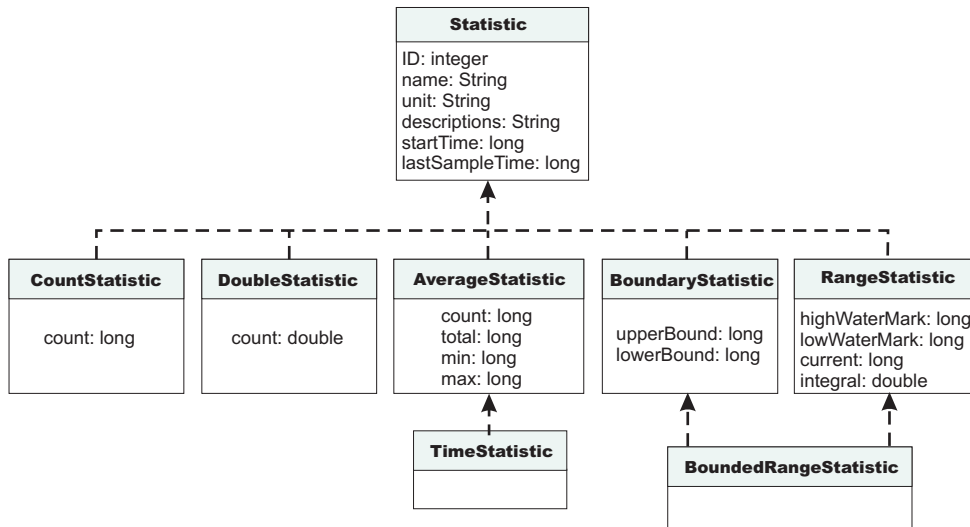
Statistic
ID: integer
name: String
unit: String
descriptions: String
startTime: long
lastSampleTime: long

CountStatistic
count: long

DoubleStatistic
count: double

AverageStatistic
count: long
total: long
min: long
max: long

BoundaryStatistic
upperBound: long
lowerBound: long

RangeStatistic
highWaterMark: long
lowWaterMark: long
current: long
integral: double

TimeStatistic

BoundedRangeStatistic